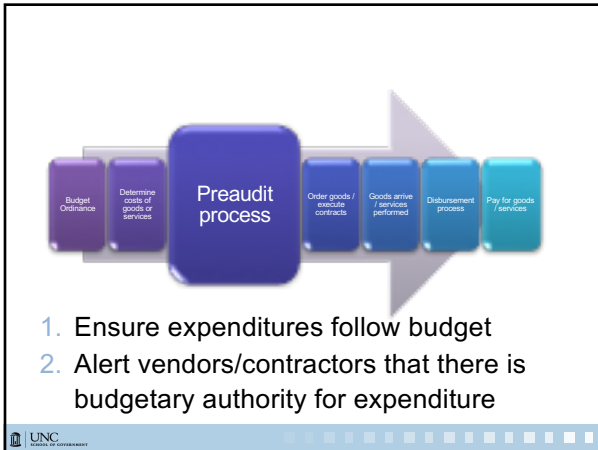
Budget Ordinance

Determine costs of goods or services

Preaudit process

Order goods / execute contracts

Goods arrive / services performed

Disbursement process

Pay for goods / services

1. Ensure expenditures follow budget
2. Alert vendors/contractors that there is budgetary authority for expenditure

UNC SCHOOL OF GOVERNMENT